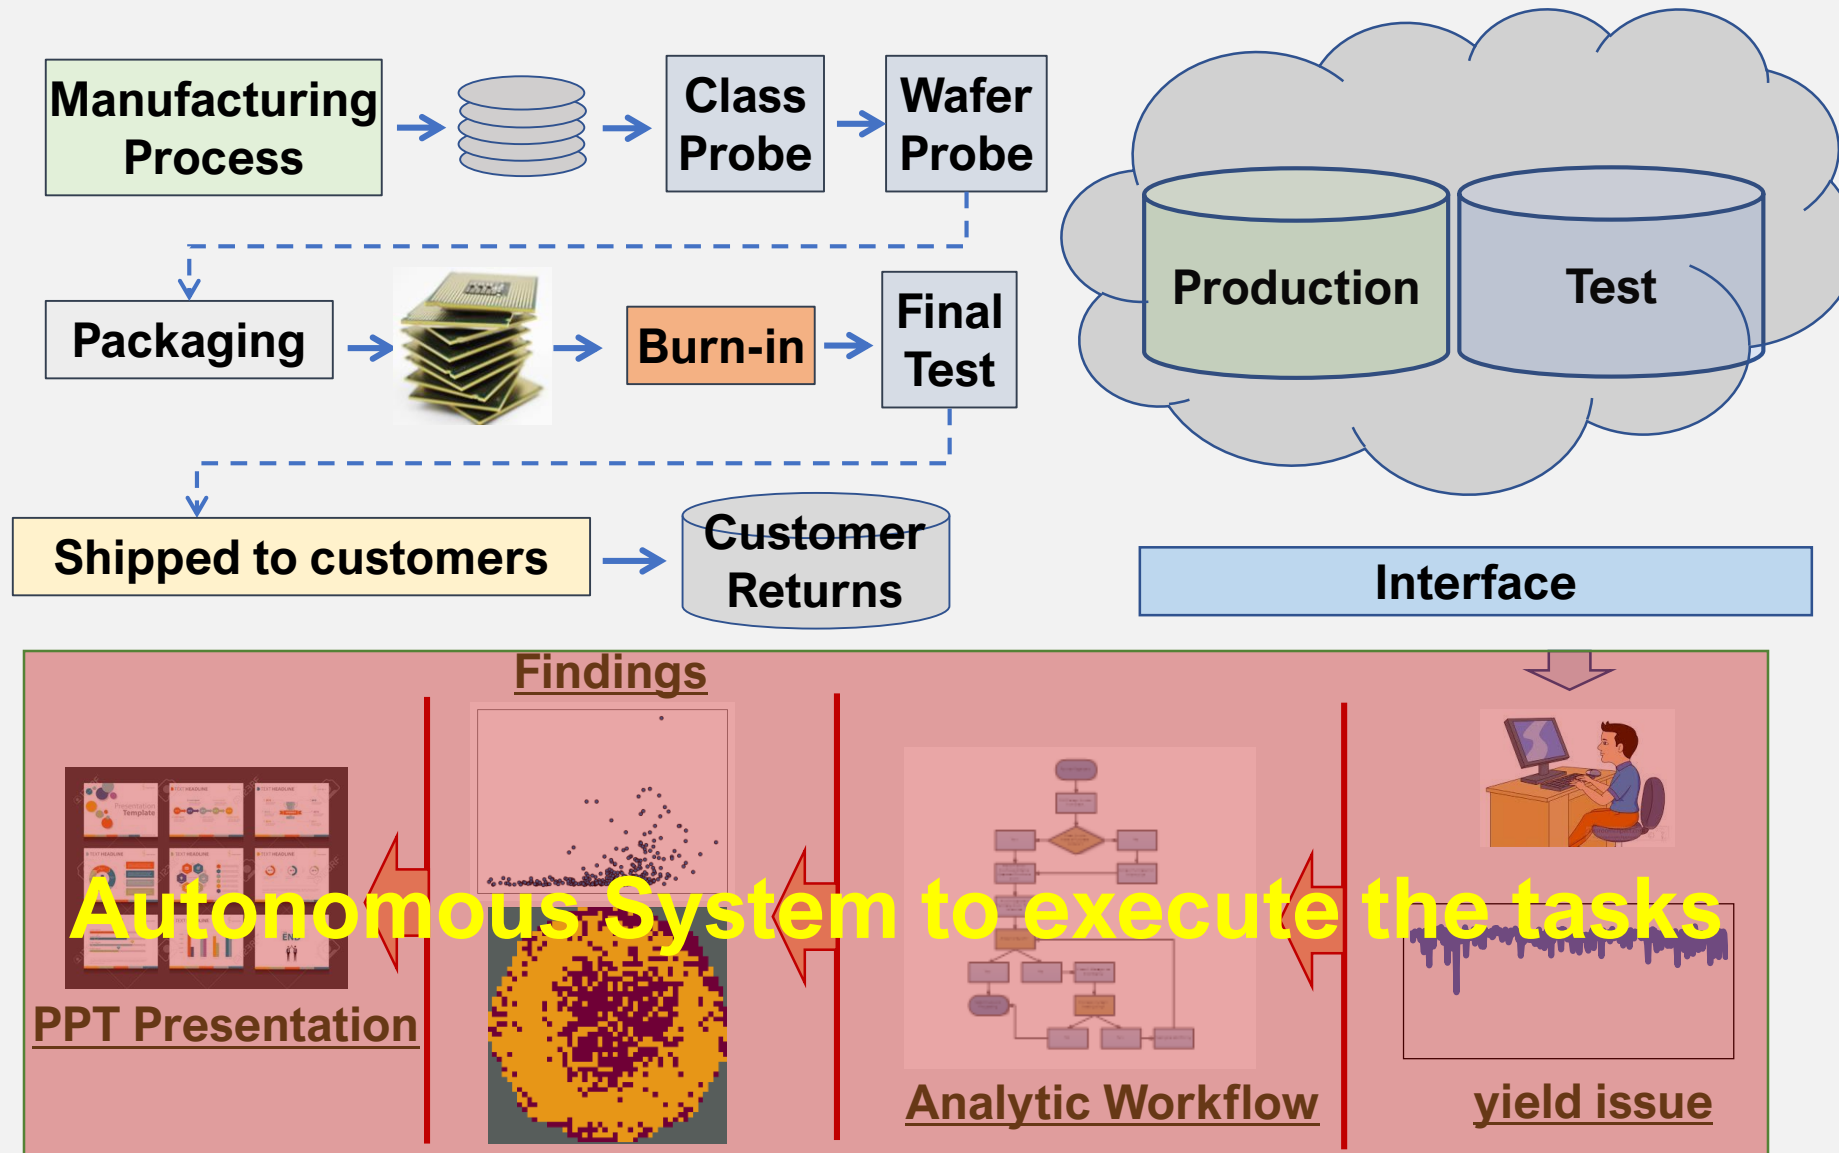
Manufacturing Process

Class Probe

Wafer Probe

Packaging

Burn-in

Final Test

Shipped to customers

Customer Returns

Production

Test

Interface

Findings

PPT Presentation

Analytic Workflow

yield issue

Autonomous System to execute the tasks